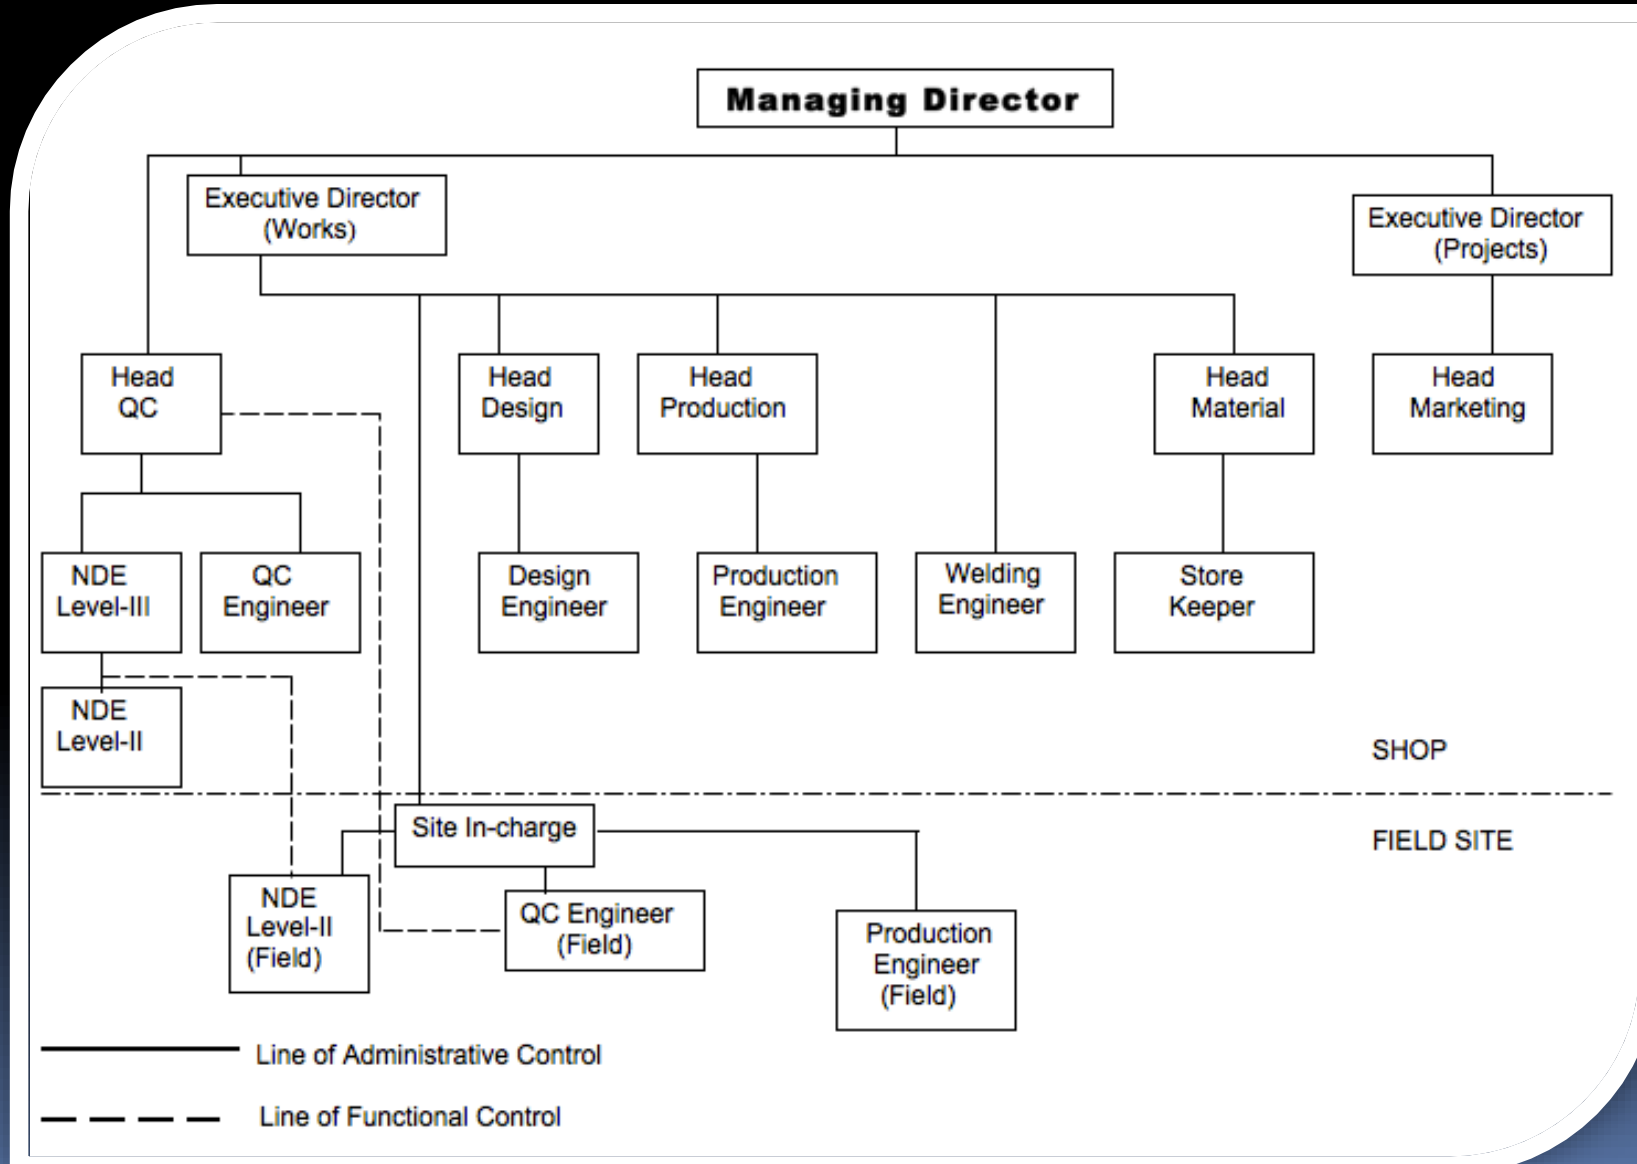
Managing Director

Executive Director (Works)

Executive Director (Projects)

Head QC

Head Design

Head Production

Head Material

Head Marketing

NDE Level-III

QC Engineer

Design Engineer

Production Engineer

Welding Engineer

Store Keeper

NDE Level-II

SHOP

FIELD SITE

Site In-charge

NDE Level-II (Field)

QC Engineer (Field)

Production Engineer (Field)

Line of Administrative Control

Line of Functional Control